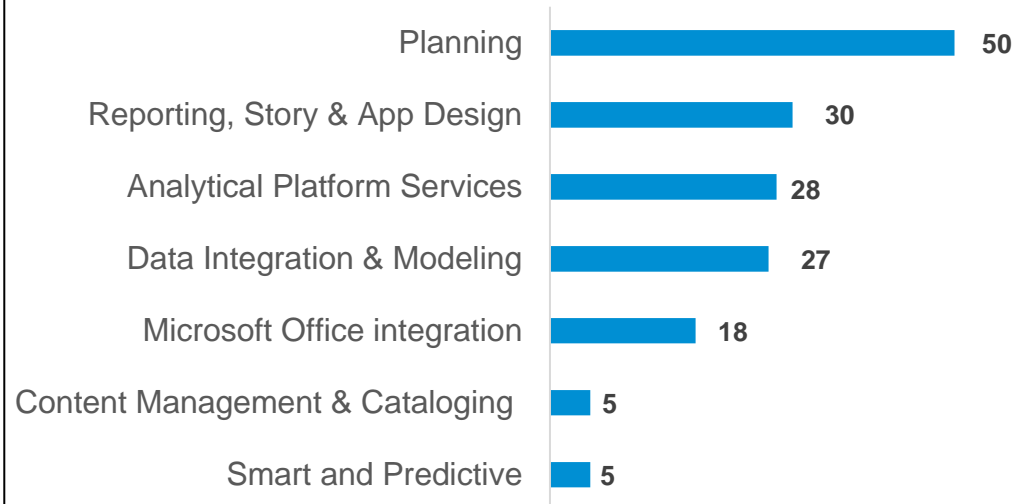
| Category | Value |
|---|---|
| Planning | 50 |
| Reporting, Story & App Design | 30 |
| Analytical Platform Services | 28 |
| Data Integration & Modeling | 27 |
| Microsoft Office integration | 18 |
| Content Management & Cataloging | 5 |
| Smart and Predictive | 5 |